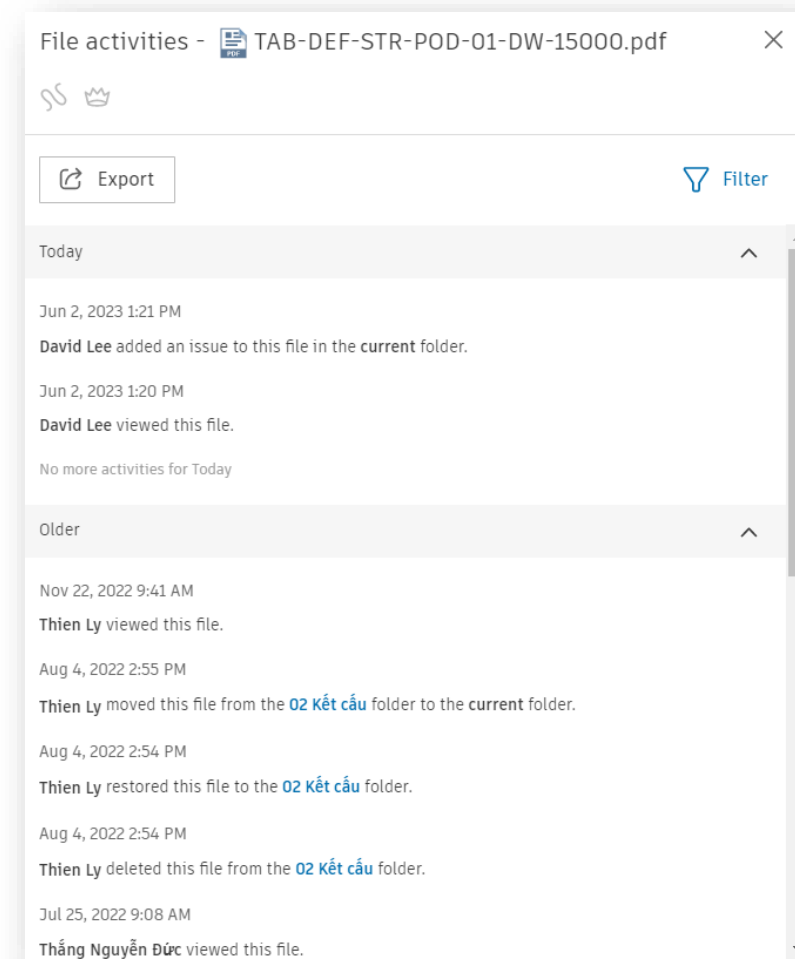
File activities - TAB-DEF-STR-POD-01-DW-15000.pdf

Export

Filter

Today

Jun 2, 2023 1:21 PM

David Lee added an issue to this file in the current folder.

Jun 2, 2023 1:20 PM

David Lee viewed this file.

No more activities for Today

Older

Nov 22, 2022 9:41 AM

Thien Ly viewed this file.

Aug 4, 2022 2:55 PM

Thien Ly moved this file from the 02 Kết cấu folder to the current folder.

Aug 4, 2022 2:54 PM

Thien Ly restored this file to the 02 Kết cấu folder.

Aug 4, 2022 2:54 PM

Thien Ly deleted this file from the 02 Kết cấu folder.

Jul 25, 2022 9:08 AM

Thắng Nguyễn Đức viewed this file.